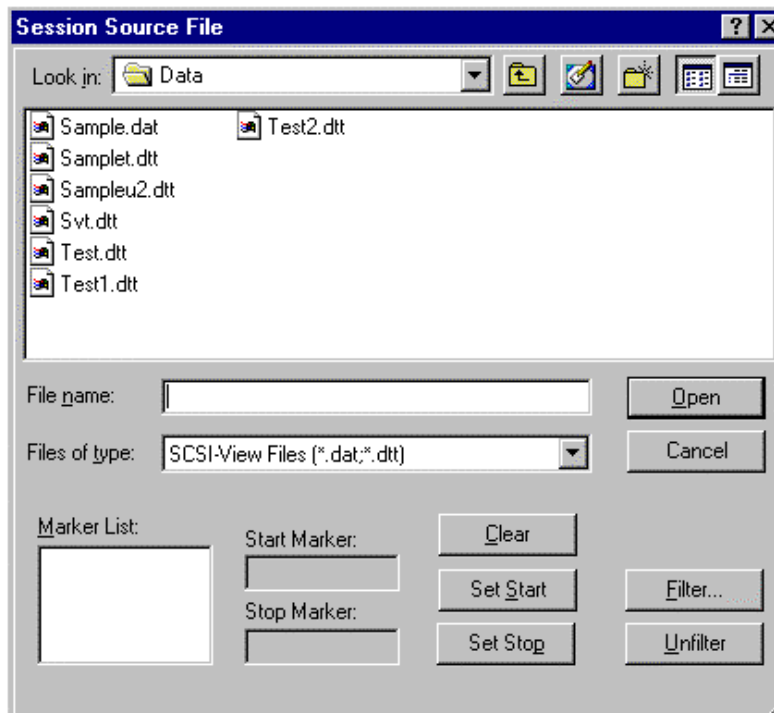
Session Source File

?

X

Look in: Data

Sample.dat
Samplet.dtt
Sampleu2.dtt
Svt.dtt
Test.dtt
Test1.dtt
Test2.dtt

File name:

Open

Files of type: SCSI-View Files (*.dat;*.dtt)

Cancel

Marker List:

Start Marker:

Stop Marker:

Clear

Set Start

Set Stop

Filter...

Unfilter